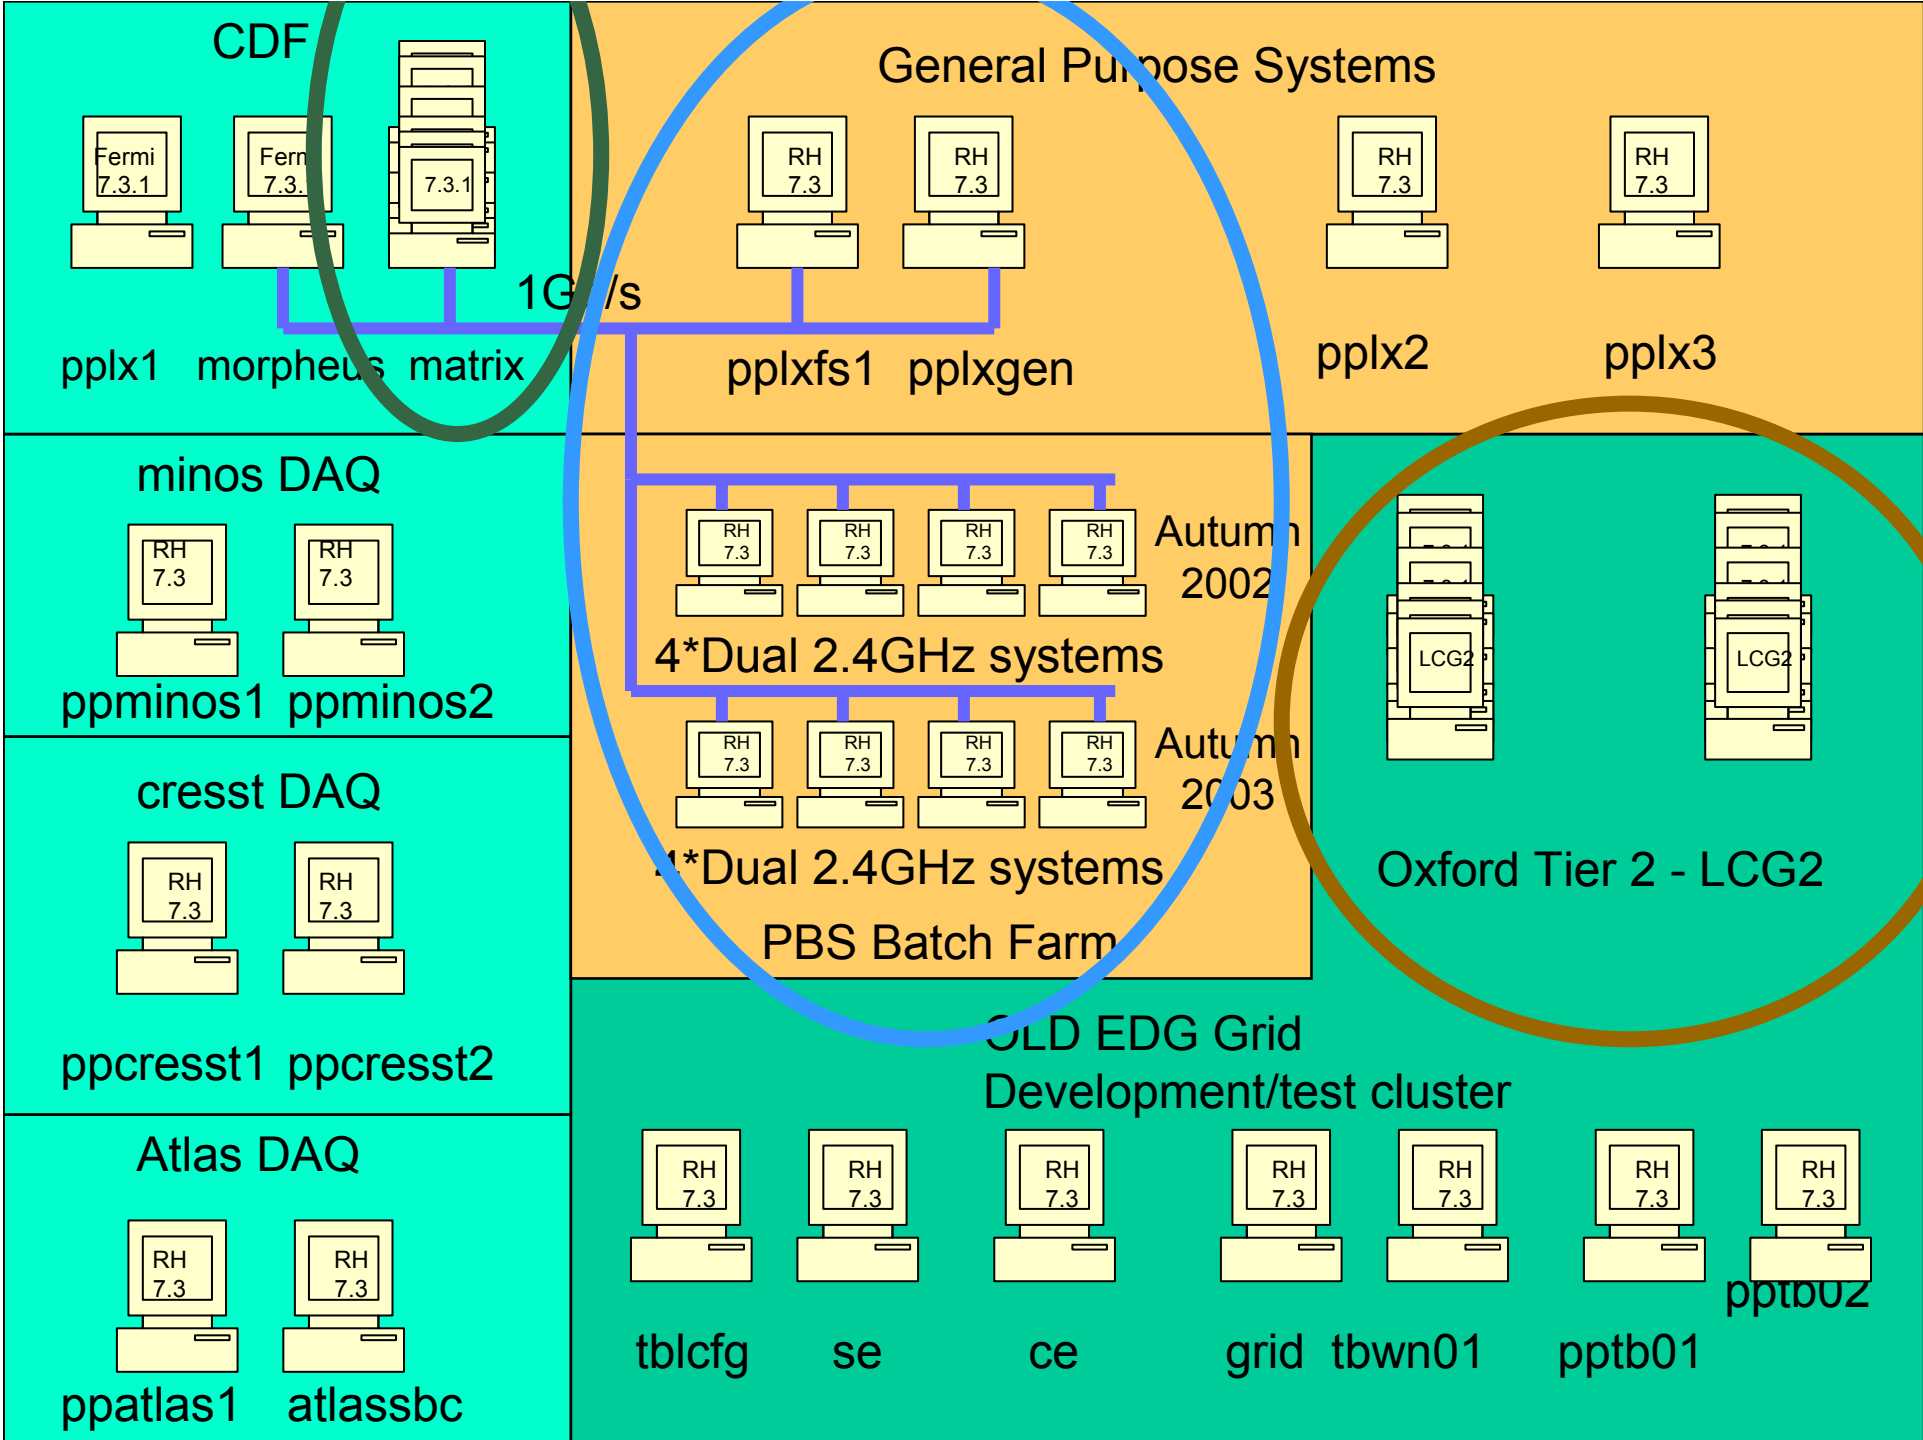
CDF

Fermi 7.3.1

Fermi 7.3.1

7.3.1

1Gb/s

pplx1 morpheus matrix

General Purpose Systems

RH 7.3

RH 7.3

RH 7.3

RH 7.3

pplxfs1 pplxgen

pplx2

pplx3

minos DAQ

RH 7.3

RH 7.3

ppminos1 ppminos2

RH 7.3 RH 7.3 RH 7.3 RH 7.3

Autumn 2002

4*Dual 2.4GHz systems

RH 7.3 RH 7.3 RH 7.3 RH 7.3

Autumn 2003

4*Dual 2.4GHz systems

PBS Batch Farm

LCG2

LCG2

Oxford Tier 2 - LCG2

cresst DAQ

RH 7.3

RH 7.3

ppcresst1 ppcresst2

OLD EDG Grid Development/test cluster

Atlas DAQ

RH 7.3

RH 7.3

ppatlas1 atlassbc

RH 7.3 RH 7.3 RH 7.3 RH 7.3 RH 7.3 RH 7.3 RH 7.3

pptb02

tblcfg se ce grid tbwn01 pptb01